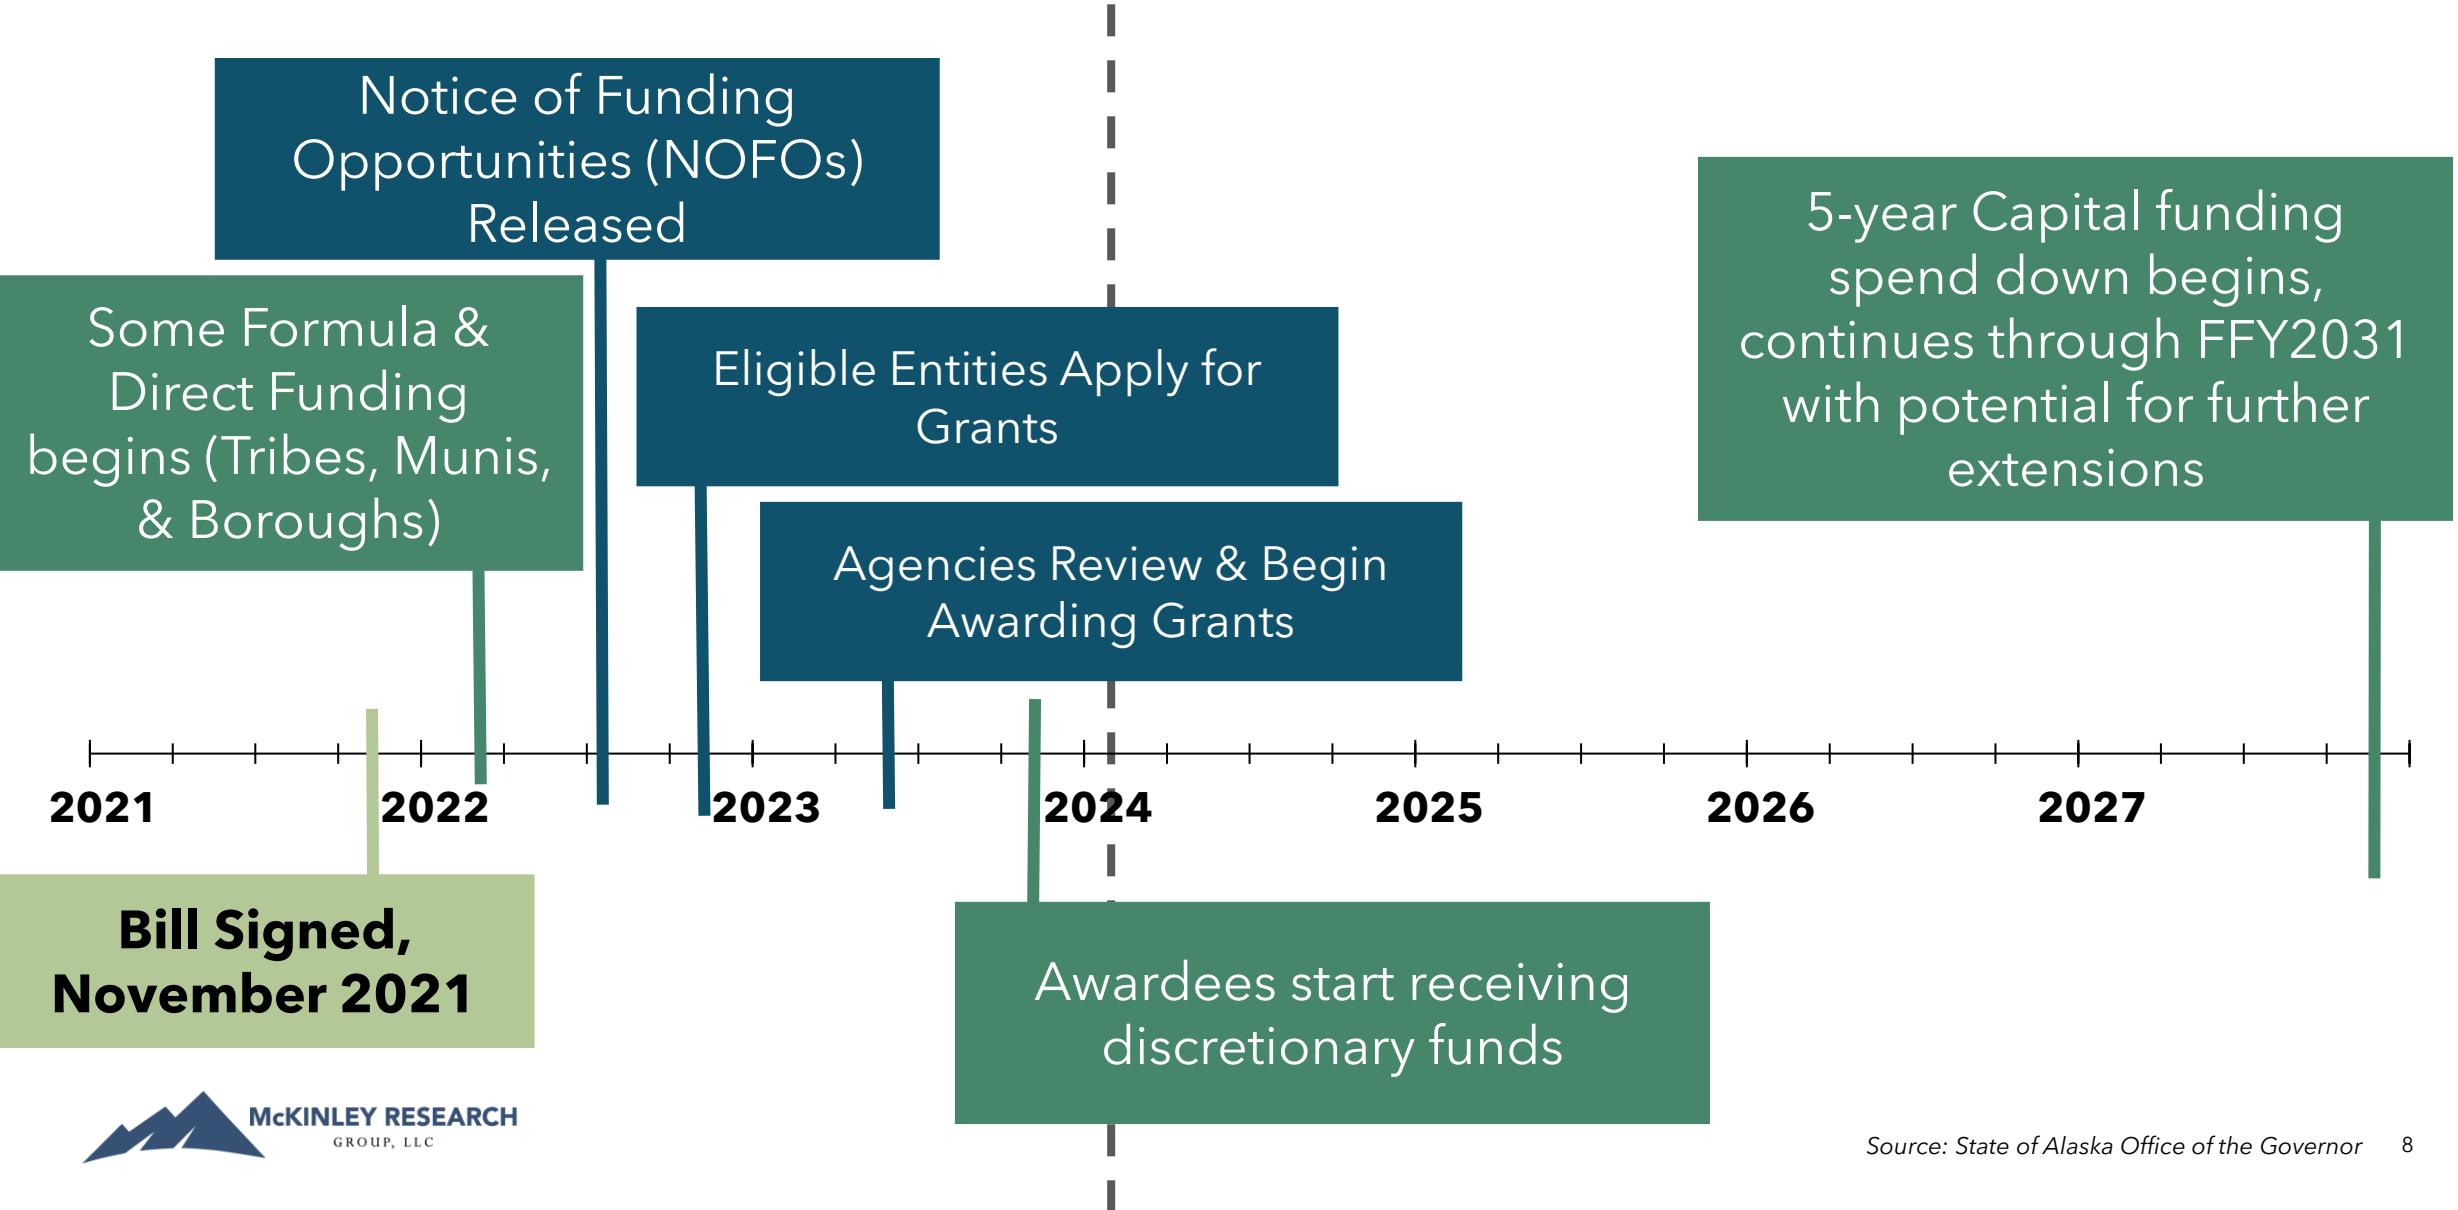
Notice of Funding Opportunities (NOFOs) Released

Some Formula & Direct Funding begins (Tribes, Munis, & Boroughs)

Eligible Entities Apply for Grants

Agencies Review & Begin Awarding Grants

5-year Capital funding spend down begins, continues through FFY2031 with potential for further extensions

2021 2022 2023 2024 2025 2026 2027

Bill Signed, November 2021

Awardees start receiving discretionary funds

McKINLEY RESEARCH GROUP, LLC

Source: State of Alaska Office of the Governor

8